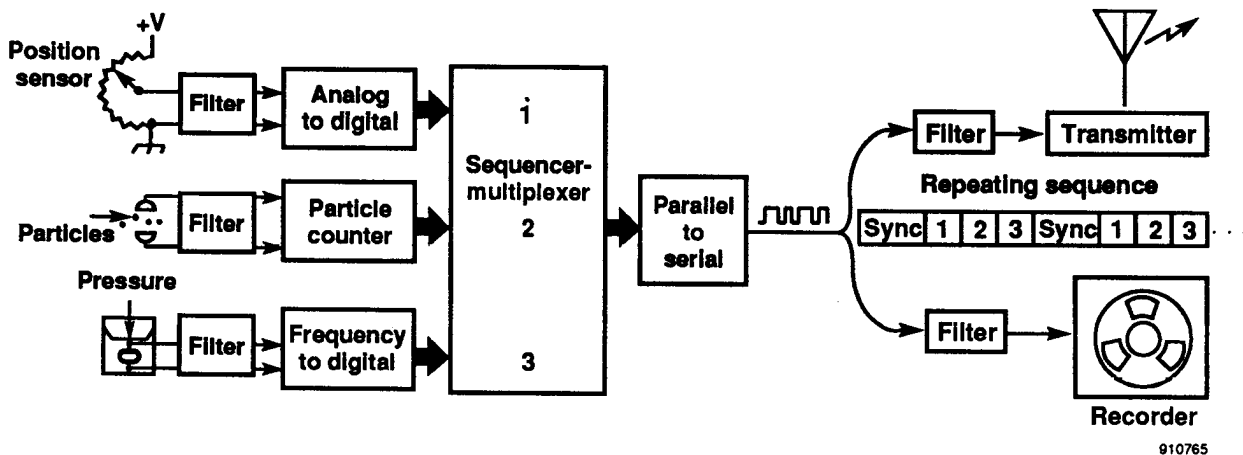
+V
Position sensor
Filter
Analog to digital
Particles
Filter
Particle counter
Pressure
Filter
Frequency to digital
1
Sequencer-multiplexer
2
3
Parallel to serial
Filter
Transmitter
Repeating sequence
| Sync | 1 | 2 | 3 | Sync | 1 | 2 | 3 |
Filter
Recorder
910765